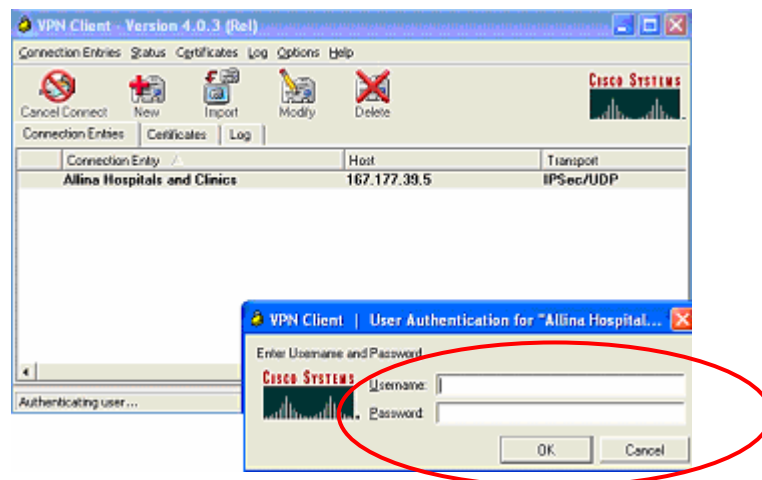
VPN Client - Version 4.0.3 (Rel)

Connection Entries Status Certificates Log Options Help

Cancel Connect New Import Modify Delete

Cisco Systems

Connection Entries Certificates Log

| | Connection Entry | Host | Transport |
|---|---|---|---|
| | Allina Hospitals and Clinics | 167.177.39.5 | IPSec/UDP |

Authenticating user ...

VPN Client | User Authentication for "Allina Hospital...

Enter Username and Password.

Cisco Systems

Username:

Password:

OK Cancel